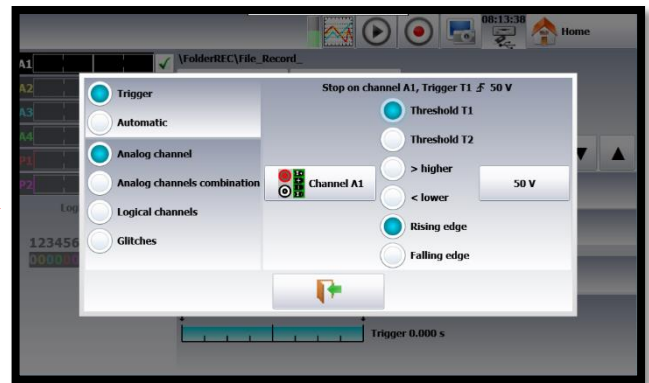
08:13:38

Home

A1

\FolderREC\File_Record_

A2

A3

A4

P1

P2

Log

123456

000000

Trigger

Automatic

Analog channel

Analog channels combination

Logical channels

Glitches

Stop on channel A1, Trigger T1 $\digamma$ 50 V

Threshold T1

Threshold T2

> higher

< lower

Rising edge

Falling edge

Channel A1

50 V

Trigger 0.000 s